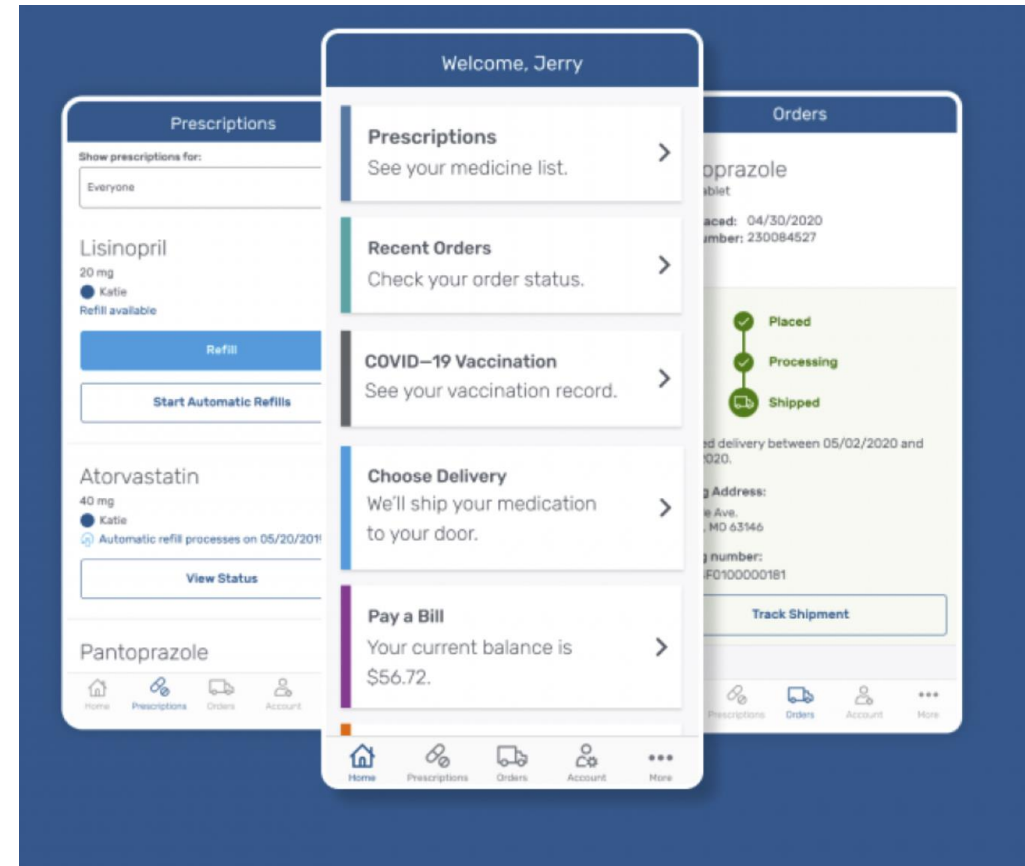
Prescriptions

Show prescriptions for:

Everyone

Lisinopril
20 mg
Katie
Refill available

Refill

Start Automatic Refills

Atorvastatin
40 mg
Katie
Automatic refill processes on 05/20/201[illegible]

View Status

Pantoprazole

Home Prescriptions Orders Account

Welcome, Jerry

Prescriptions
See your medicine list.

Recent Orders
Check your order status.

COVID–19 Vaccination
See your vaccination record.

Choose Delivery
We'll ship your medication to your door.

Pay a Bill
Your current balance is $56.72.

Home Prescriptions Orders Account More

Orders

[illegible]oprazole
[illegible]ablet

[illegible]aced: 04/30/2020
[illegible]mber: 230084527

Placed
Processing
Shipped

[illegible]ed delivery between 05/02/2020 and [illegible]2020.

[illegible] Address:
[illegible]e Ave.
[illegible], MO 63146

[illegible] number:
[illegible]F0100000181

Track Shipment

Prescriptions Orders Account More